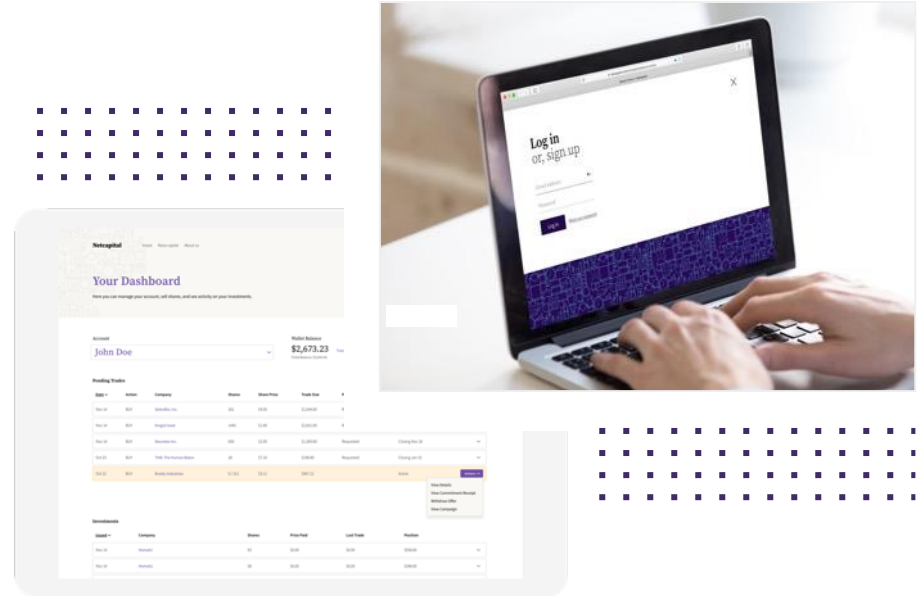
Netcapital Home Raise capital About us

Your Dashboard

Here you can manage your account, sell shares, and see activity on your investments.

Account
John Doe

Wallet Balance
$2,673.23

Pending Trades

Log in
or, sign up

Log in